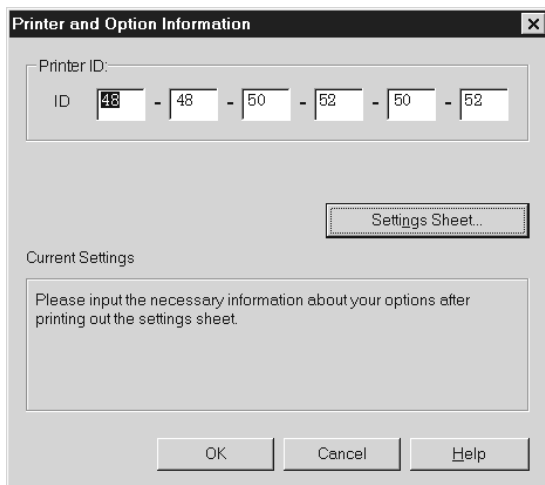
Printer and Option Information

Printer ID:

ID 48 - 48 - 50 - 52 - 50 - 52

Settings Sheet...

Current Settings

Please input the necessary information about your options after printing out the settings sheet.

OK Cancel Help